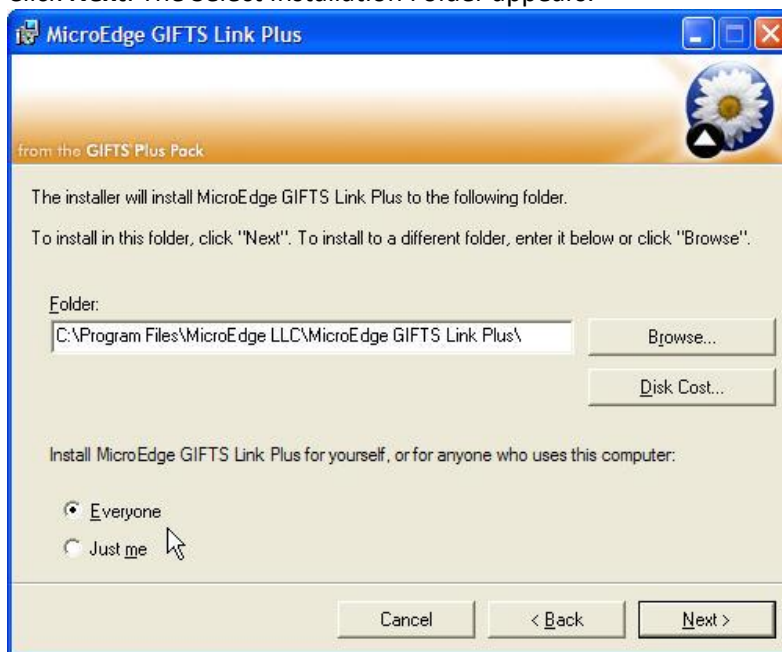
MicroEdge GIFTS Link Plus

from the GIFTS Plus Pack

The installer will install MicroEdge GIFTS Link Plus to the following folder.

To install in this folder, click "Next". To install to a different folder, enter it below or click "Browse".

Folder:

C:\Program Files\MicroEdge LLC\MicroEdge GIFTS Link Plus\

Browse...

Disk Cost...

Install MicroEdge GIFTS Link Plus for yourself, or for anyone who uses this computer:

Everyone

Just me

Cancel

< Back

Next >